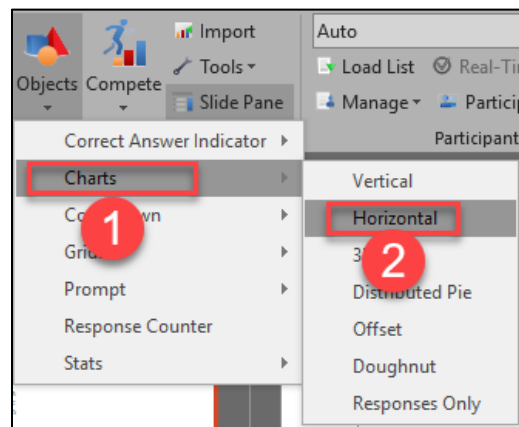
Objects Compete Import Tools Slide Pane

Auto

Load List Real-Ti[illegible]

Manage Particip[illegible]

Participant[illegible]

Correct Answer Indicator

Charts

Co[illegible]wn

Gri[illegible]

Prompt

Response Counter

Stats

1

Vertical

Horizontal

3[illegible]

2

Distributed Pie

Offset

Doughnut

Responses Only